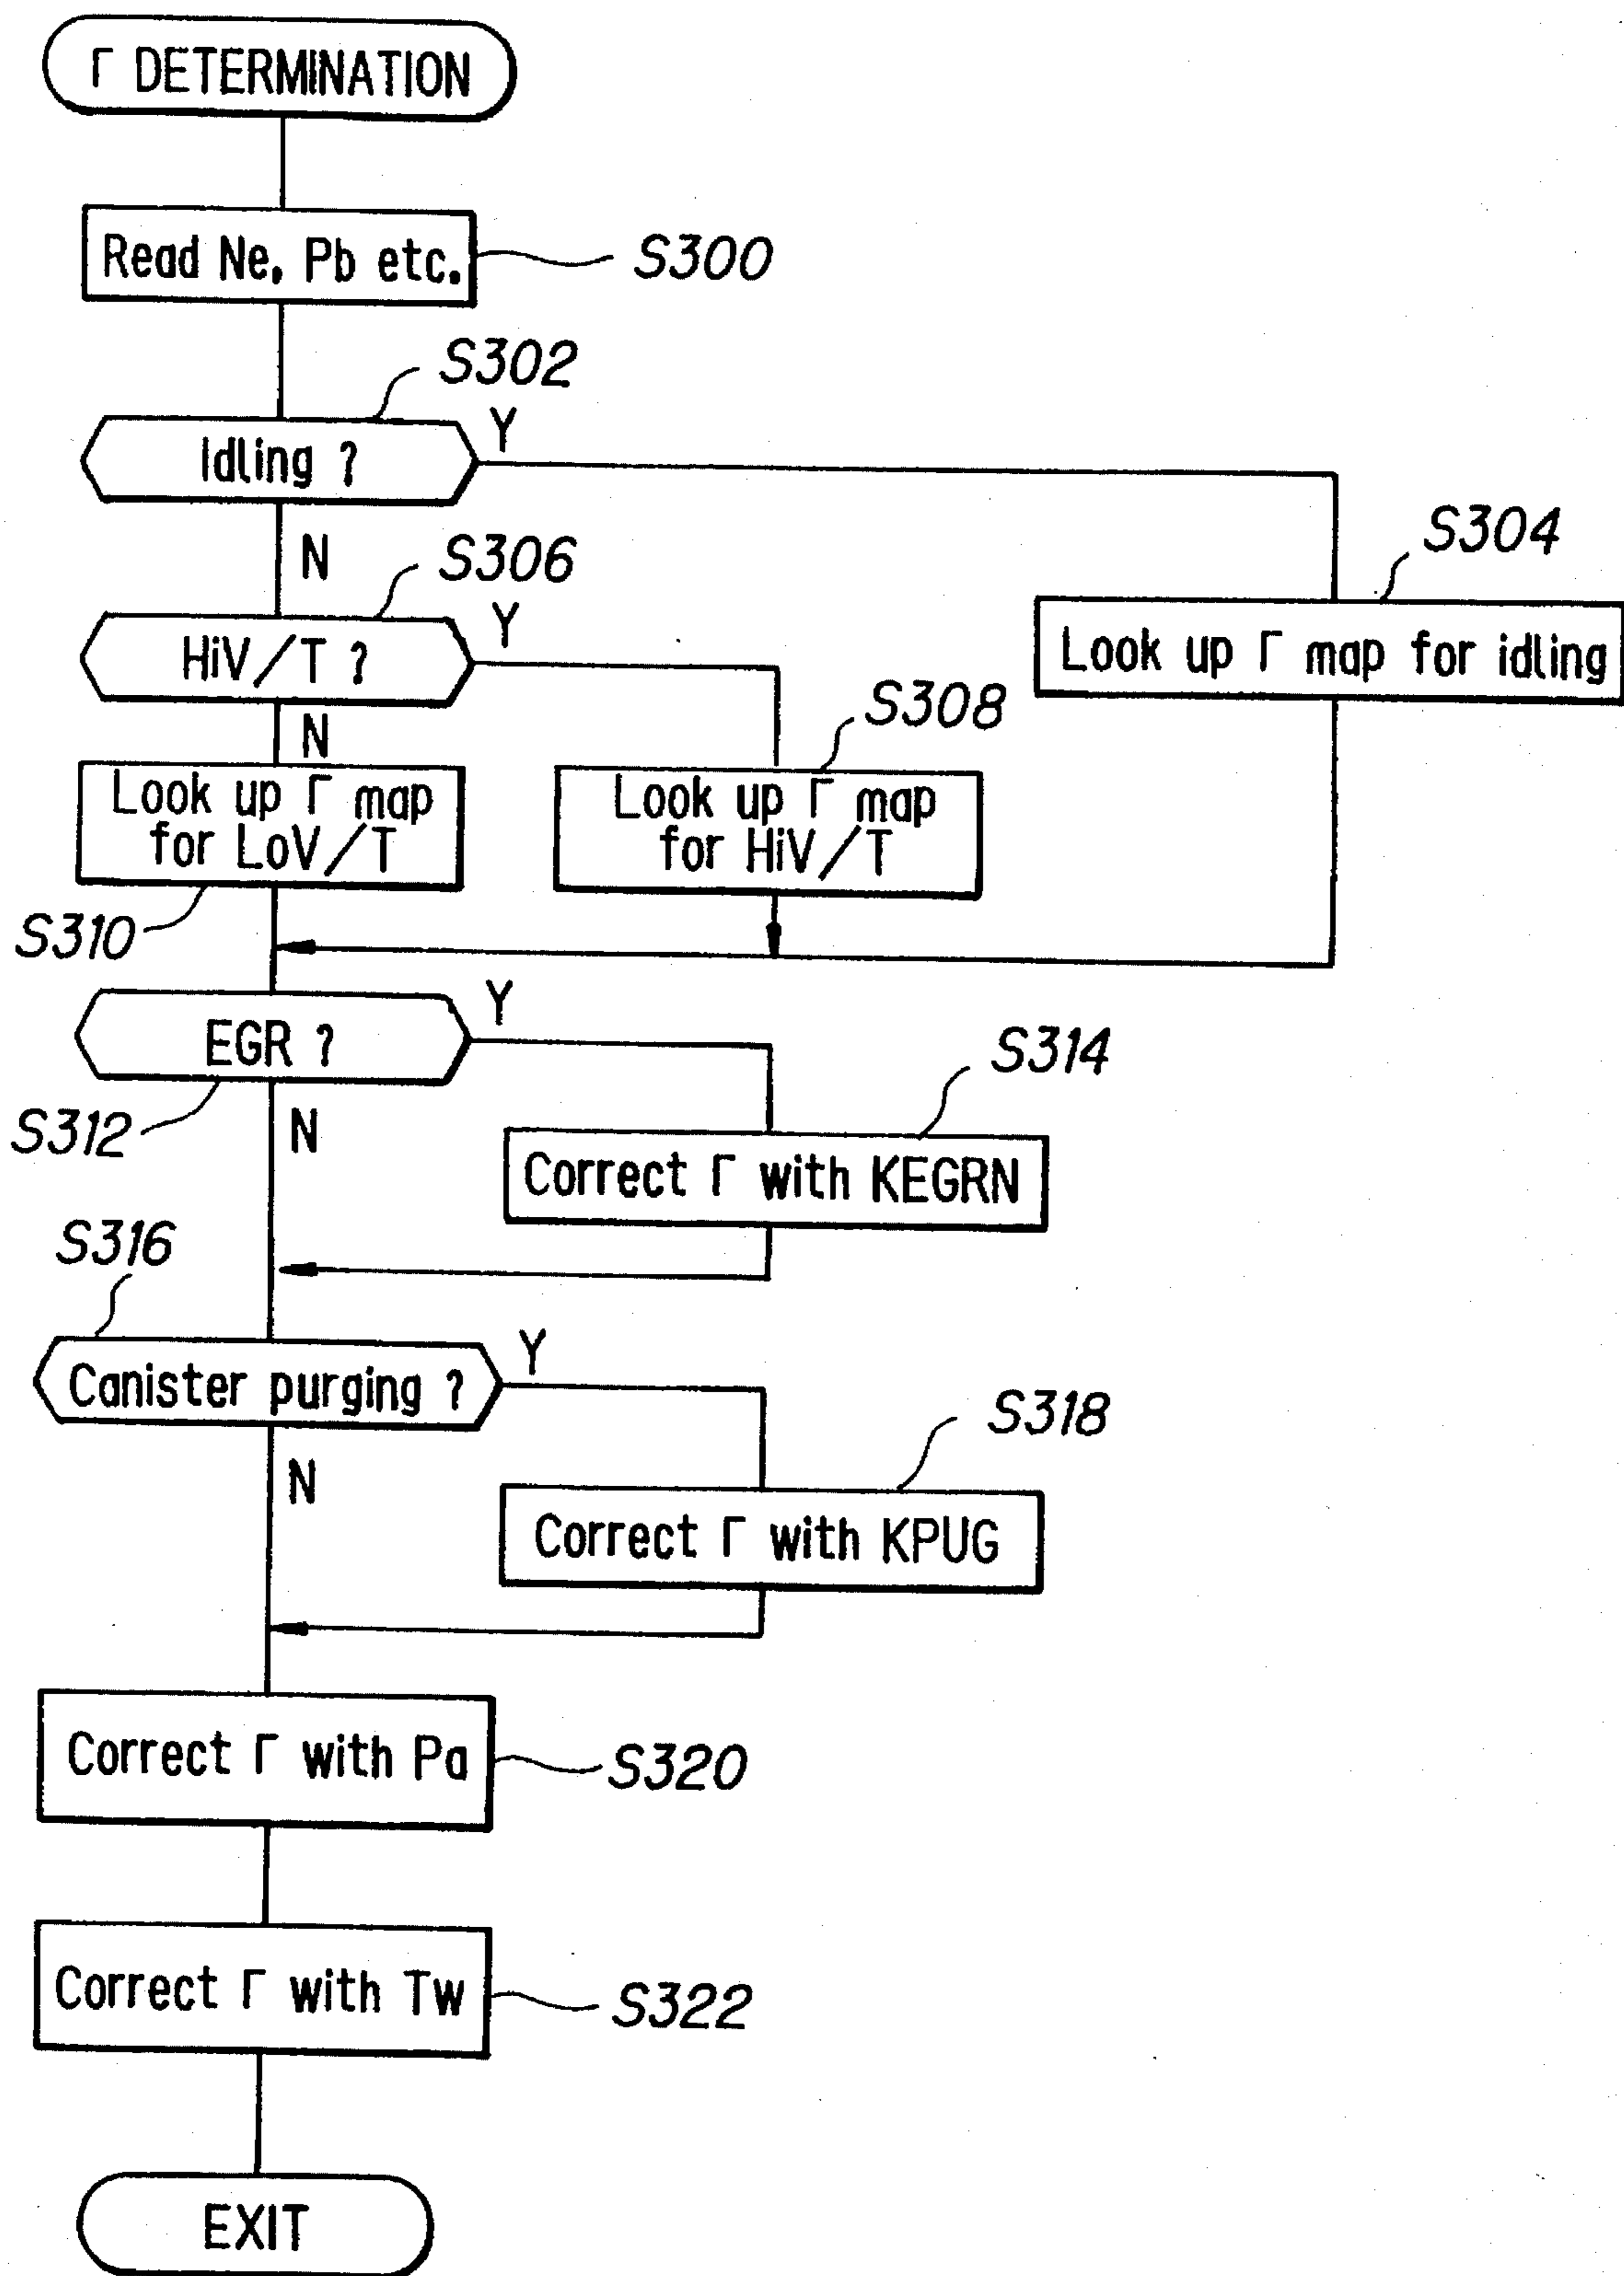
Γ DETERMINATION

Read Ne, Pb etc.

S300

S302

Idling ?

Y

N

S304

Look up Γ map for idling

S306

HiV/T ?

Y

N

S308

Look up Γ map for LoV/T

Look up Γ map for HiV/T

S310

EGR ?

Y

S312

N

S314

Correct Γ with KEGRN

S316

Canister purging ?

Y

N

S318

Correct Γ with KPUG

Correct Γ with Pa

S320

Correct Γ with Tw

S322

EXIT